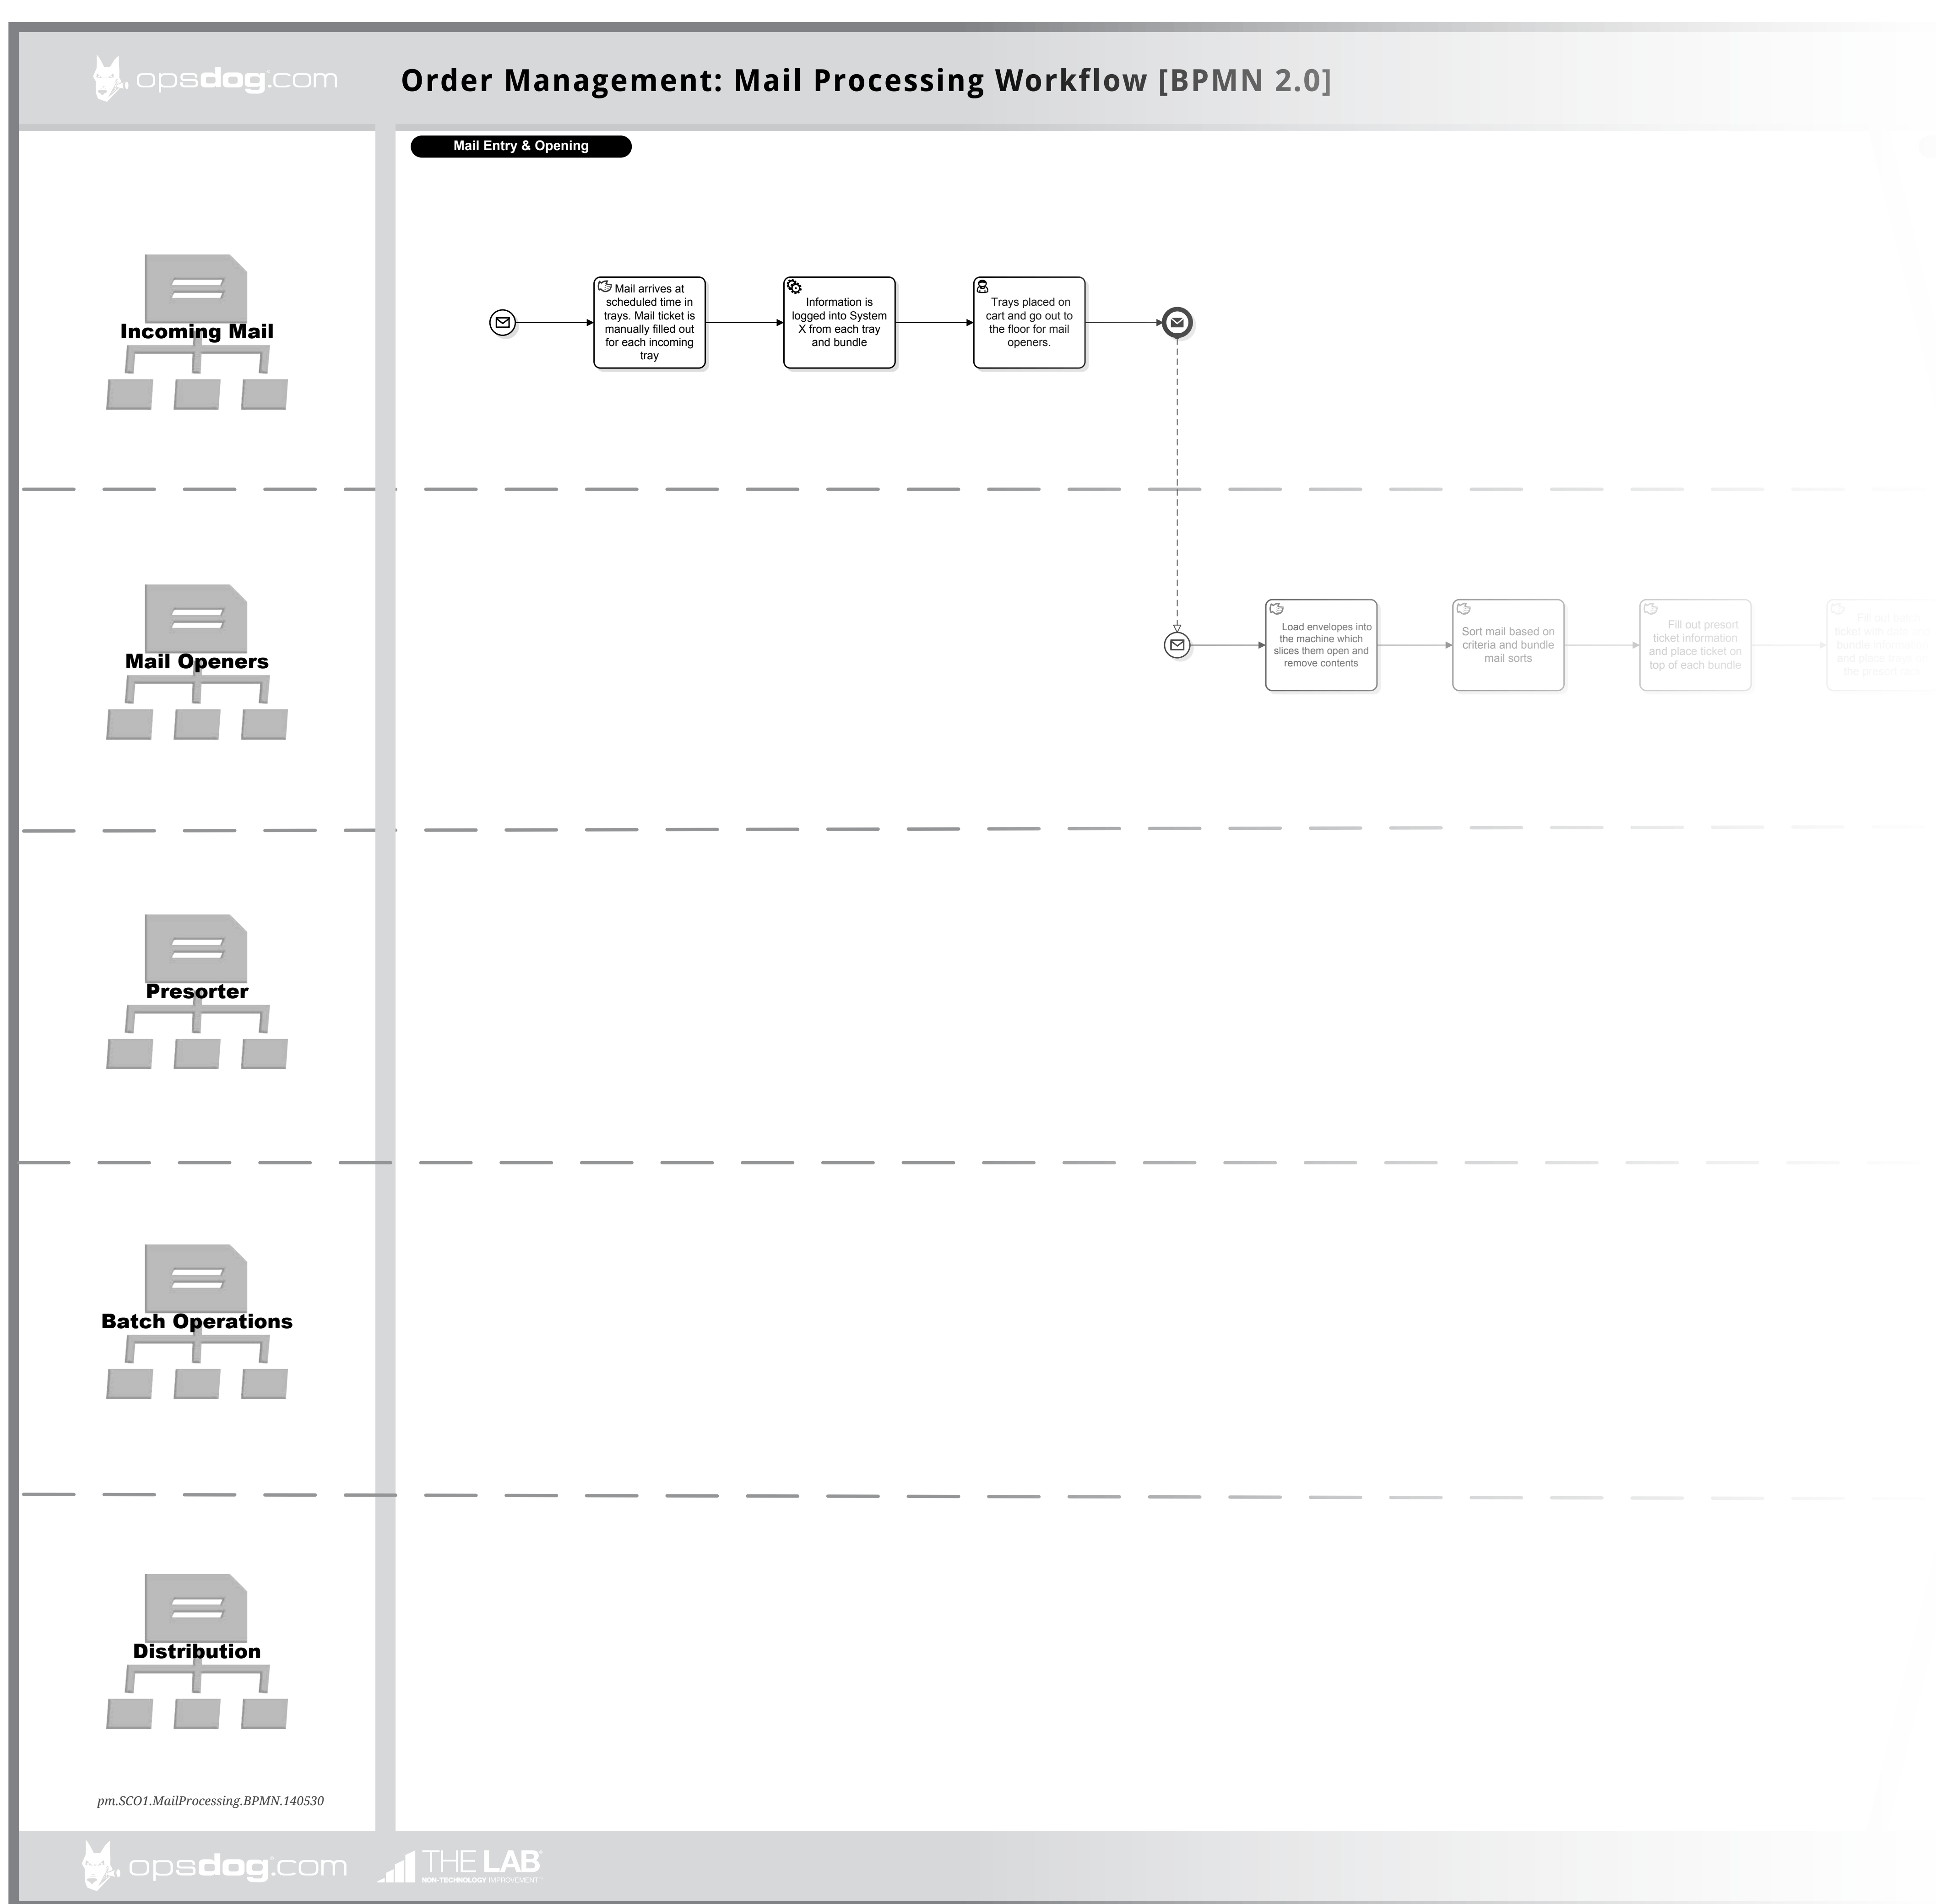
opsdog.com

Order Management: Mail Processing Workflow [BPMN 2.0]

Mail Entry & Opening

Incoming Mail

Mail arrives at scheduled time in trays. Mail ticket is manually filled out for each incoming tray

Information is logged into System X from each tray and bundle

Trays placed on cart and go out to the floor for mail openers.

Mail Openers

Load envelopes into the machine which slices them open and remove contents

Sort mail based on criteria and bundle mail sorts

Fill out presort ticket information and place ticket on top of each bundle

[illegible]

Presorter

Batch Operations

Distribution

pm.SCO1.MailProcessing.BPMN.140530

opsdog.com THE LAB NON-TECHNOLOGY IMPROVEMENT